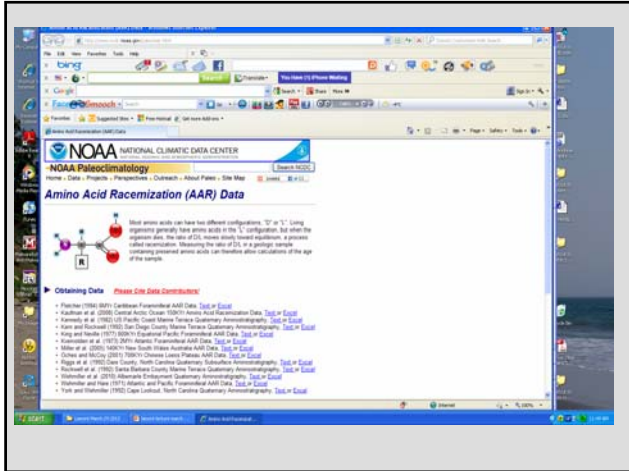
NOAA NATIONAL CLIMATIC DATA CENTER

NOAA Paleoclimatology

Search NCDC

Home › Data › Projects › Perspectives › Outreach › About Paleo › Site Map

Amino Acid Racemization (AAR) Data

Most amino acids can have two different configurations, "D" or "L". Living organisms generally have amino acids in the "L" configuration, but when the organism dies, the ratio of D/L moves slowly toward equilibrium, a process called racemization. Measuring the ratio of D/L in a geologic sample containing preserved amino acids can therefore allow calculations of the age of the sample.

R

Obtaining Data Please Cite Data Contributors!

- Fletcher (1994) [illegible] Caribbean Foraminiferal AAR Data. Text or Excel
- Kaufman et al. (2008) Central Arctic Ocean 150KYr Amino Acid Racemization Data. Text or Excel
- Kennedy et al. (1982) US Pacific Coast Marine Terrace Quaternary Aminostratigraphy. Text or Excel
- Kern and Rockwell (1992) San Diego County Marine Terrace Quaternary Aminostratigraphy. Text or Excel
- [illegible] and Neville (1977) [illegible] Equatorial Pacific Foraminiferal AAR Data. Text or Excel
- Kvenvolden et al. (1973) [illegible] Atlantic Foraminiferal AAR Data. Text or Excel
- Miller et al. (2005) 140KYr New South Wales Australia AAR Data. Text or Excel
- Oches and McCoy (2001) 700KYr Chinese Loess Plateau AAR Data. Text or Excel
- Riggs et al. (1992) Dare County, North Carolina Quaternary Subsurface Aminostratigraphy. Text or Excel
- Rockwell et al. (1992) Santa Barbara County Marine Terrace Quaternary Aminostratigraphy. Text or Excel
- Wehmiller et al. (2010) Albemarle Embayment Quaternary Aminostratigraphy. Text or Excel
- Wehmiller and Hare (1971) Atlantic and Pacific Foraminiferal AAR Data. Text or Excel
- York and Wehmiller (1992) Cape Lookout, North Carolina Quaternary Aminostratigraphy. Text or Excel

Internet 100%